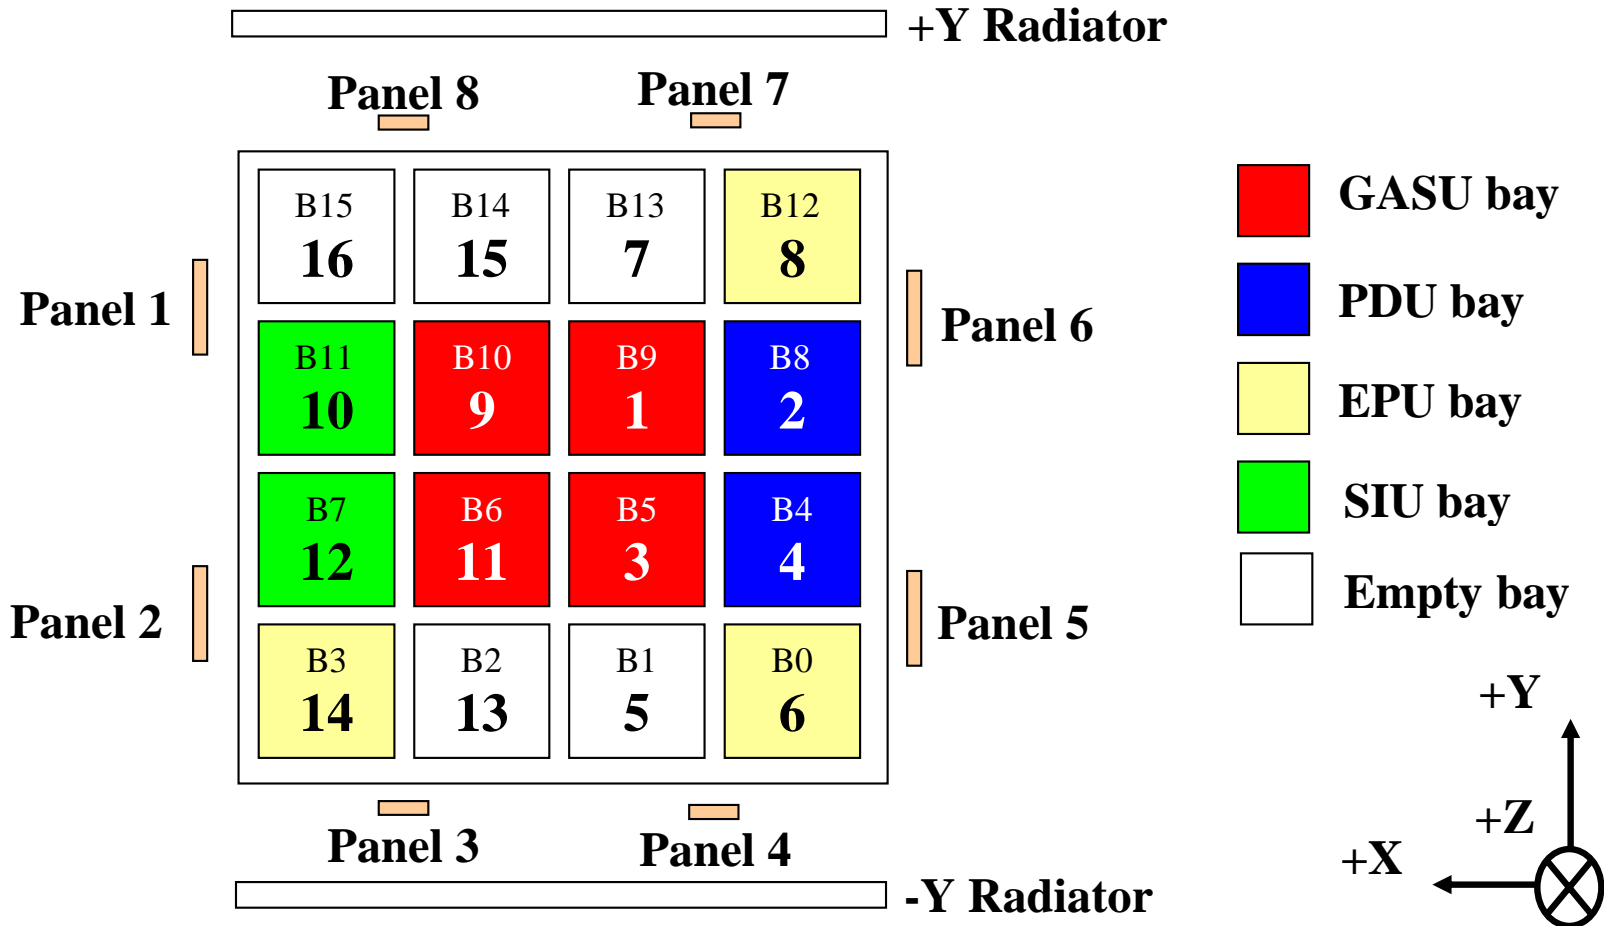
+Y Radiator

Panel 8

Panel 7

| B15 16 | B14 15 | B13 7 | B12 8 |
|---|---|---|---|
| B11 10 | B10 9 | B9 1 | B8 2 |
| B7 12 | B6 11 | B5 3 | B4 4 |
| B3 14 | B2 13 | B1 5 | B0 6 |

Panel 1

Panel 2

Panel 6

Panel 5

Panel 3

Panel 4

-Y Radiator

GASU bay

PDU bay

EPU bay

SIU bay

Empty bay

+Y

+Z

+X